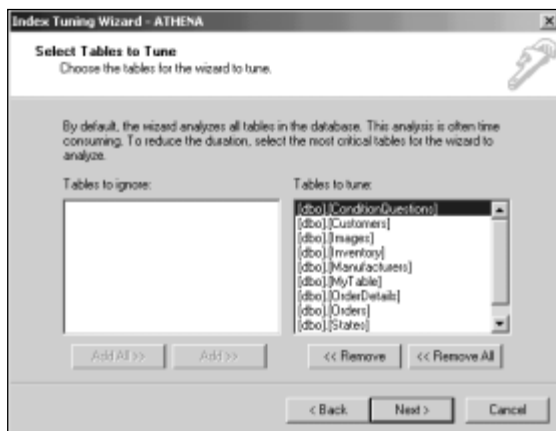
Index Tuning Wizard - ATHENA

Select Tables to Tune
Choose the tables for the wizard to tune.

By default, the wizard analyzes all tables in the database. This analysis is often time consuming. To reduce the duration, select the most critical tables for the wizard to analyze.

Tables to ignore:

Tables to tune:

[dbo].[ConditionQuestions]
[dbo].[Customers]
[dbo].[Images]
[dbo].[Inventory]
[dbo].[Manufacturers]
[dbo].[MyTable]
[dbo].[OrderDetails]
[dbo].[Orders]
[dbo].[States]

Add All >>

Add >>

<< Remove

<< Remove All

< Back

Next >

Cancel